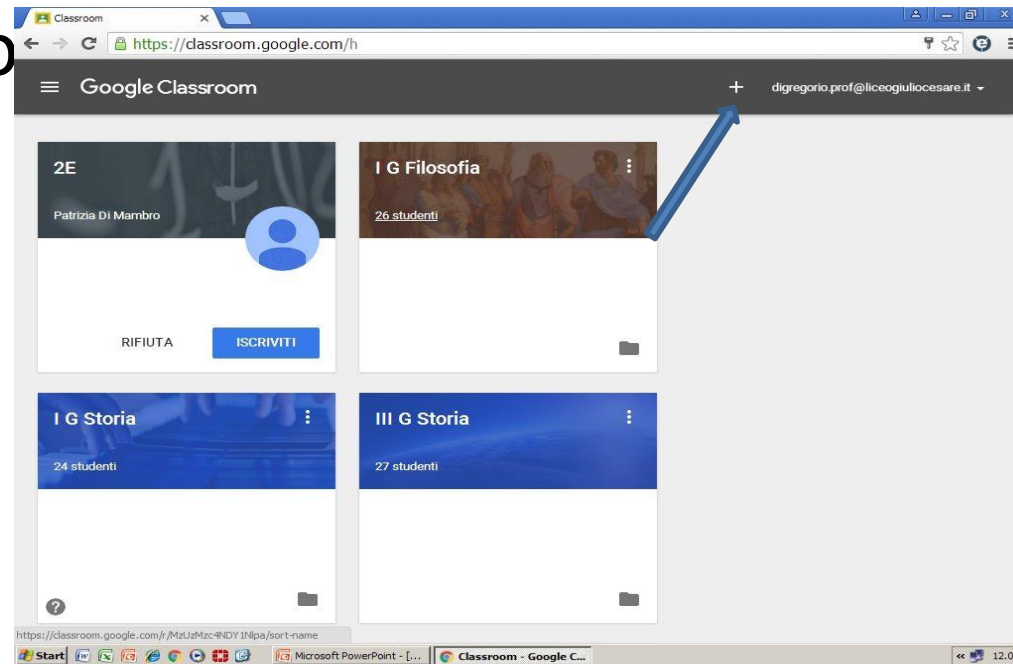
Classroom

https://classroom.google.com/h

Google Classroom

+

digregorio.prof@liceogiuliocesare.it

2E

Patrizia Di Mambro

RIFIUTA

ISCRIVITI

I G Filosofia

26 studenti

I G Storia

24 studenti

III G Storia

27 studenti

https://classroom.google.com/r/MzUzMzc4NDY1Nlpa/sort-name

Start

Microsoft PowerPoint - [...

Classroom - Google C...

12.0